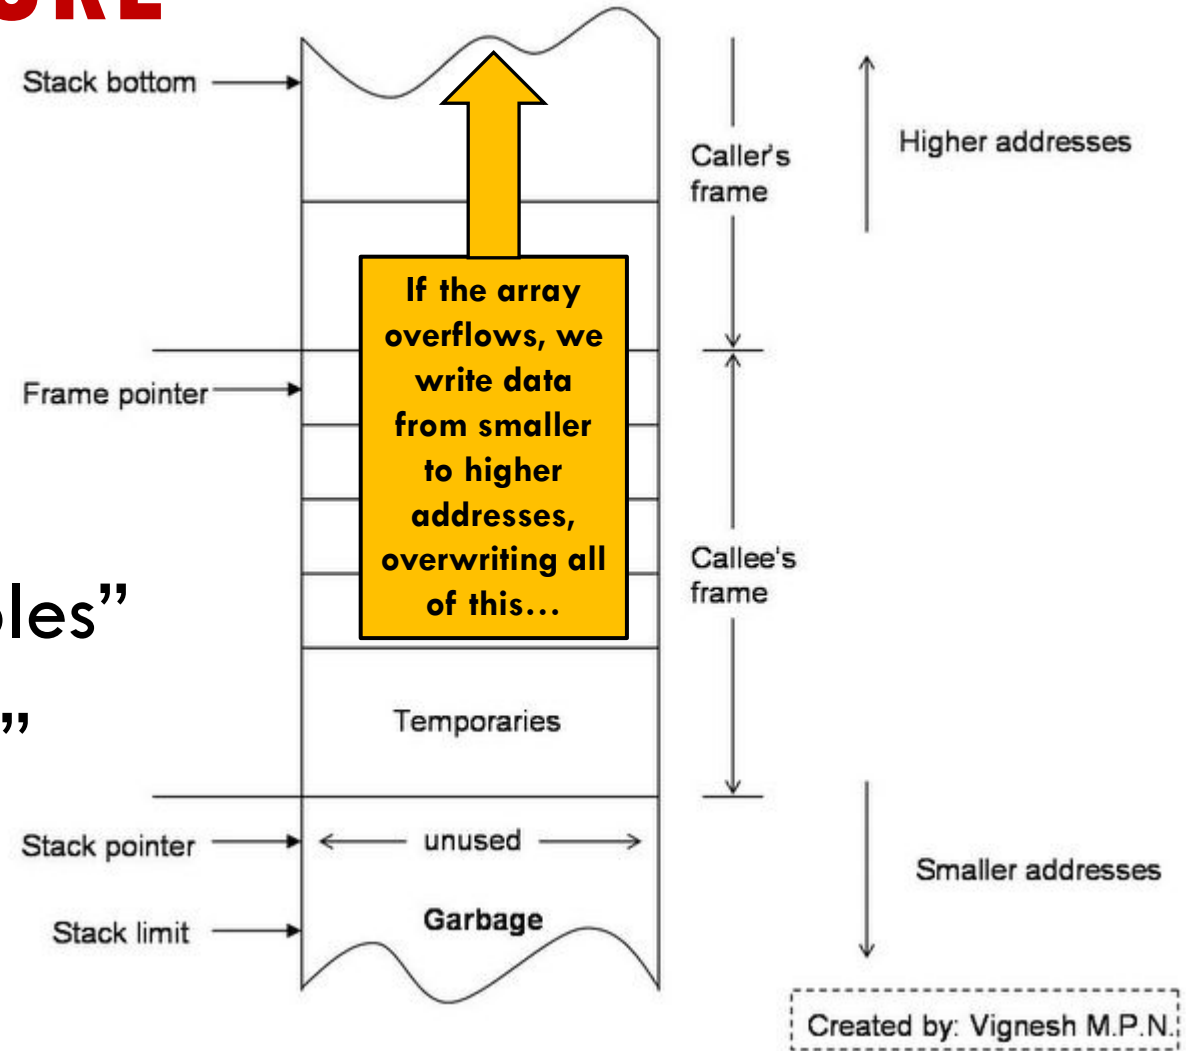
URE

Stack bottom

Frame pointer

bles"

,"

Stack pointer

Stack limit

If the array overflows, we write data from smaller to higher addresses, overwriting all of this…

Temporaries

unused

Garbage

Caller's frame

Callee's frame

Higher addresses

Smaller addresses

Created by: Vignesh M.P.N.